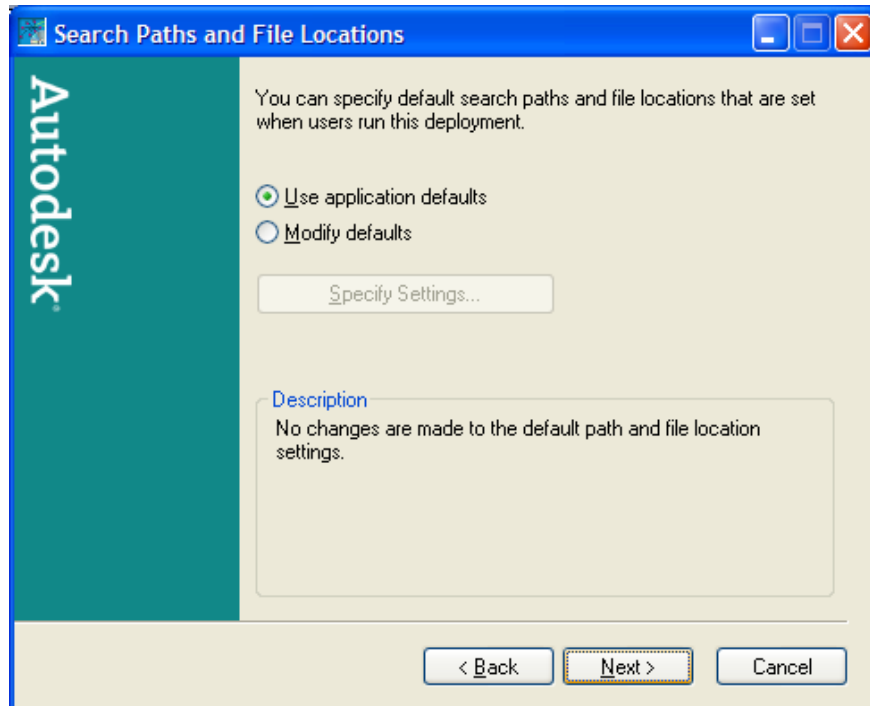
Search Paths and File Locations

Autodesk

You can specify default search paths and file locations that are set when users run this deployment.

Use application defaults
Modify defaults

Specify Settings...

Description
No changes are made to the default path and file location settings.

< Back
Next >
Cancel